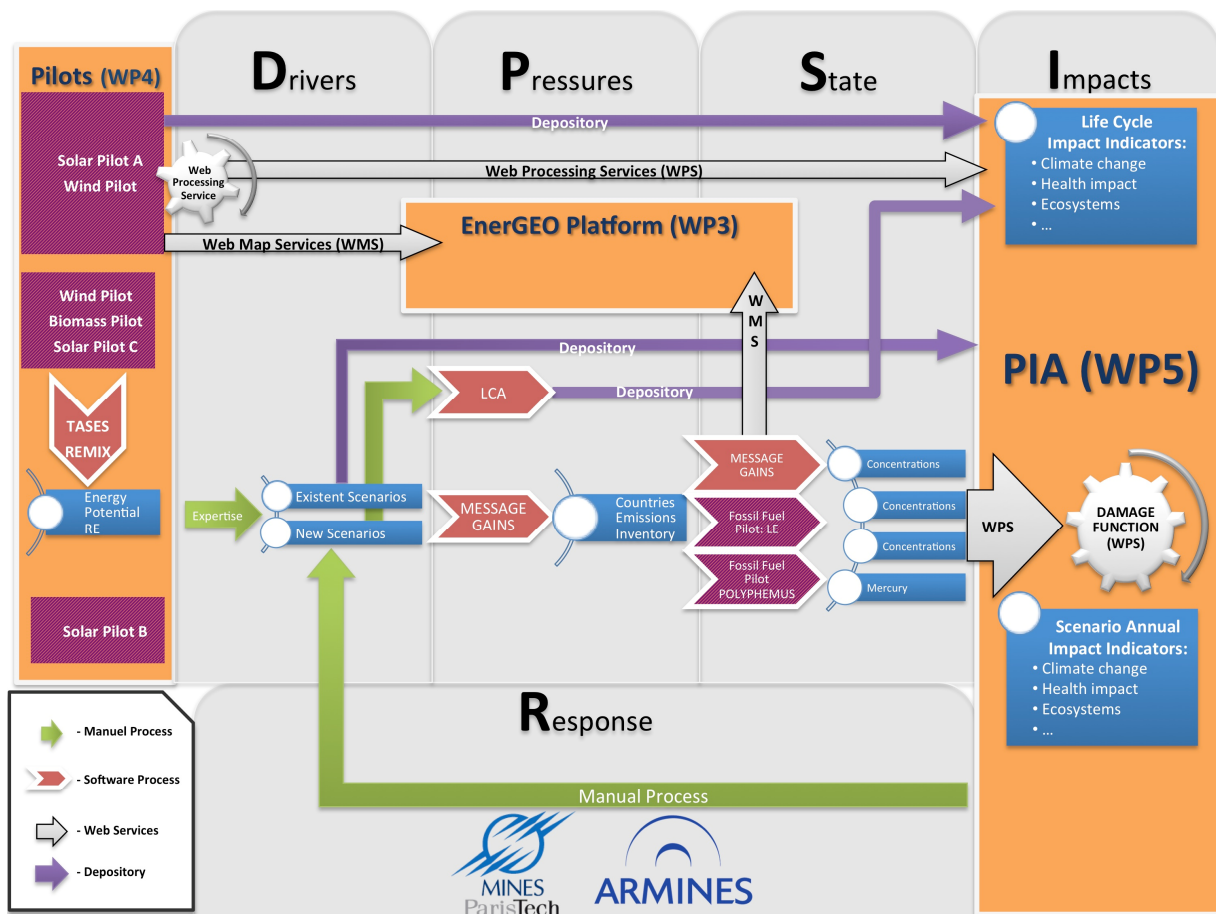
Pilots (WP4)

Drivers

Pressures

State

Impacts

Solar Pilot A
Wind Pilot

Web Processing Service

Depository

Web Processing Services (WPS)

Life Cycle Impact Indicators:
• Climate change
• Health impact
• Ecosystems
• ...

Web Map Services (WMS)

EnerGEO Platform (WP3)

Wind Pilot
Biomass Pilot
Solar Pilot C

W M S

Depository

PIA (WP5)

TASES
REMIX

LCA

Depository

Energy Potential RE

Expertise

Existent Scenarios

New Scenarios

MESSAGE GAINS

Countries Emissions Inventory

MESSAGE GAINS

Fossil Fuel Pilot: LE

Fossil Fuel Pilot POLYPHEMUS

Concentrations

Concentrations

Concentrations

Mercury

WPS

DAMAGE FUNCTION (WPS)

Solar Pilot B

Scenario Annual Impact Indicators:
• Climate change
• Health impact
• Ecosystems
• ...

Response

- Manuel Process

- Software Process

- Web Services

- Depository

Manual Process

MINES ParisTech

ARMINES